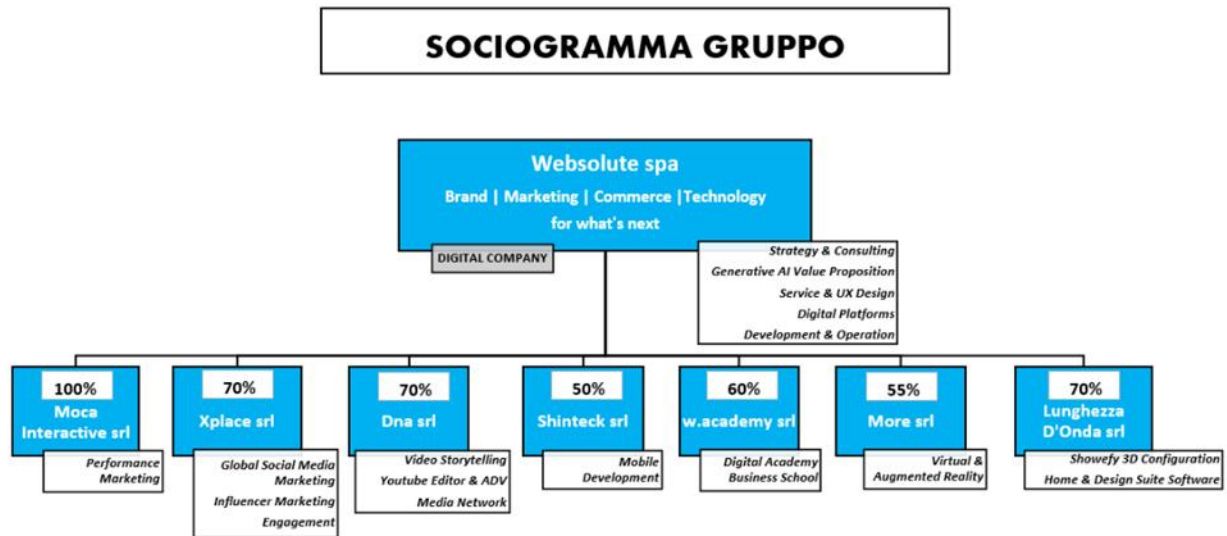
SOCIOGRAMMA GRUPPO

Websolute spa
Brand | Marketing | Commerce |Technology
for what's next

DIGITAL COMPANY

Strategy & Consulting
Generative AI Value Proposition
Service & UX Design
Digital Platforms
Development & Operation

100%
Moca Interactive srl
Performance Marketing

70%
Xplace srl
Global Social Media Marketing
Influencer Marketing
Engagement

70%
Dna srl
Video Storytelling
Youtube Editor & ADV
Media Network

50%
Shinteck srl
Mobile Development

60%
w.academy srl
Digital Academy
Business School

55%
More srl
Virtual & Augmented Reality

70%
Lunghezza D'Onda srl
Showefy 3D Configuration
Home & Design Suite Software